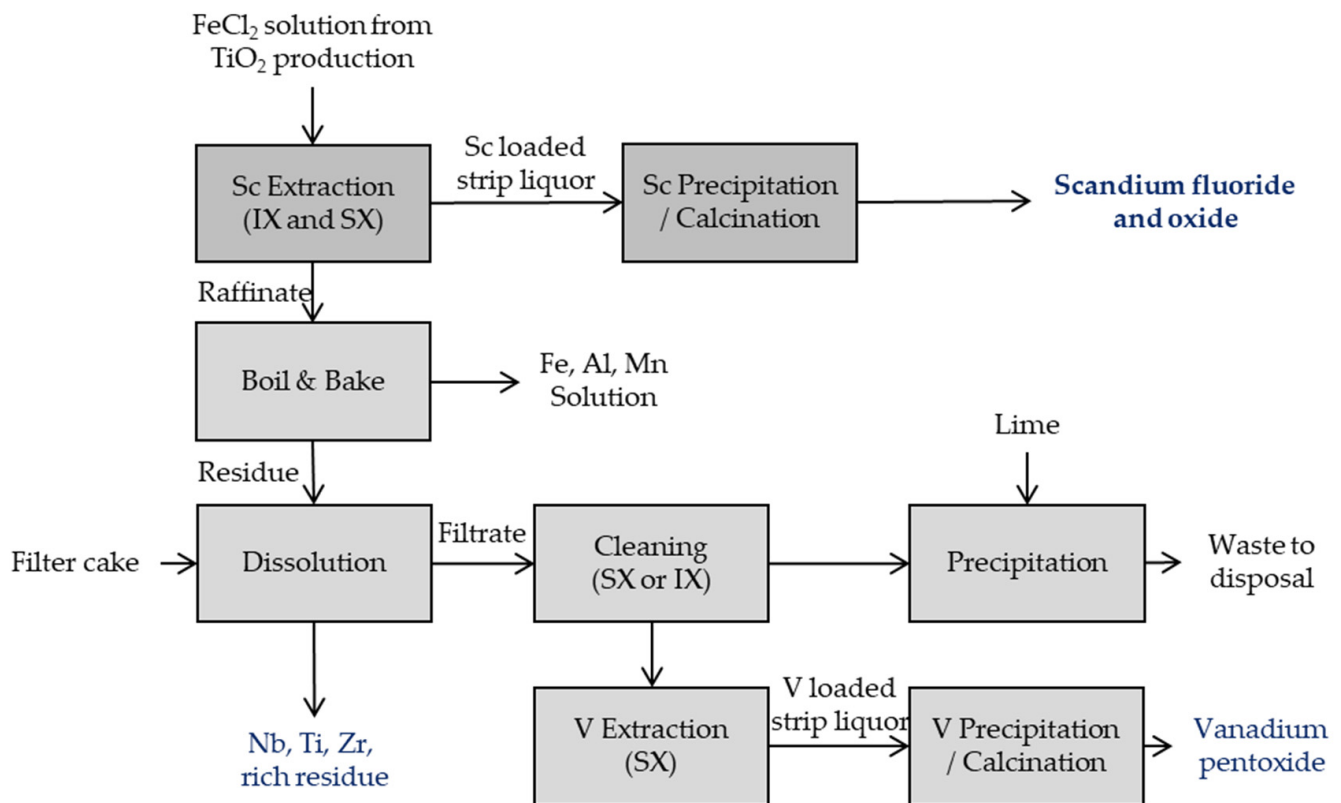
$FeCl_2$ solution from $TiO_2$ production

Sc Extraction (IX and SX)

Sc loaded strip liquor

Sc Precipitation / Calcination

Scandium fluoride and oxide

Raffinate

Boil & Bake

Fe, Al, Mn Solution

Lime

Residue

Filter cake

Dissolution

Filtrate

Cleaning (SX or IX)

Precipitation

Waste to disposal

V loaded strip liquor

V Extraction (SX)

V Precipitation / Calcination

Vanadium pentoxide

Nb, Ti, Zr, rich residue